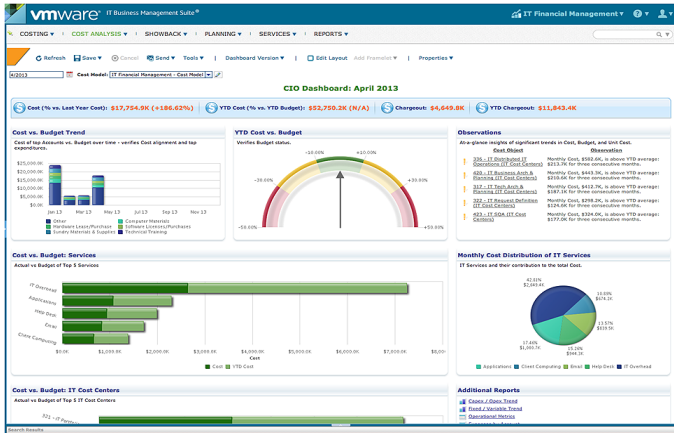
vmware® IT Business Management Suite®

IT Financial Management ▾ ? ▾

COSTING ▾ | COST ANALYSIS ▾ | SHOWBACK ▾ | PLANNING ▾ | SERVICES ▾ | REPORTS ▾

Refresh | Save ▾ | Cancel | Send ▾ | Tools ▾ | Dashboard Version ▾ | Edit Layout | Add Parameter ▾ | Properties ▾

4/2013 | Cost Model: IT Financial Management - Cost Model

CIO Dashboard: April 2013

Cost (% vs. Last Year Cost): $17,754.K (+186.62%) | YTD Cost (% vs. YTD Budget): $52,758.2K (N/A) | Chargeout: $4,649.8K | YTD Chargeout: $11,843.4K

Cost vs. Budget Trend

Cost of top Accounts vs. Budget over time - verifies Cost alignment and top expenditures.

$25,000.0K
$20,000.0K
$15,000.0K
$10,000.0K
$5,000.0K
$0.0K

Jan 13 | Mar 13 | May 13 | Jul 13 | Sep 13 | Nov 13

Other | Computer Materials | Hardware Lease/Purchase | Software Licenses/Purchases | Sundry Materials & Supplies | Technical Training

YTD Cost vs. Budget

Verifies Budget status.

-10.00% | +10.00% | -30.00% | +30.00% | -50.00% | +50.00%

Observations

At-a-glance insights of significant trends in Cost, Budget, and Unit Cost.

| Cost Object | Observation |
|---|---|
| 326 - IT Distributed IT Operations (IT Cost Centers) | Monthly Cost, $582.6K, is above YTD average: $213.7K for three consecutive months. |
| 425 - IT Business Arch & Planning (IT Cost Centers) | Monthly Cost, $443.3K, is above YTD average: $219.6K for three consecutive months. |
| 317 - IT Tech Arch & Planning (IT Cost Centers) | Monthly Cost, $412.7K, is above YTD average: $187.1K for three consecutive months. |
| 322 - IT Request Definition (IT Cost Centers) | Monthly Cost, $298.2K, is above YTD average: $124.6K for three consecutive months. |
| 423 - IT GSA (IT Cost Centers) | Monthly Cost, $324.0K, is above YTD average: $177.0K for three consecutive months. |

Cost vs. Budget: Services

Actual vs Budget of Top 5 Services

IT Overhead
Applications
Help Desk
Email
Client Computing

$0.0K | $1,000.0K | $2,000.0K | $3,000.0K | $4,000.0K | $5,000.0K | $6,000.0K | $7,000.0K | $8,000.0K

Cost

Cost | YTD Cost

Monthly Cost Distribution of IT Services

IT Services and their contribution to the total Cost.

42.91%
$2,085.4K
15.03%
$674.2K
13.57%
$539.5K
15.26%
$664.3K
17.46%
$1,000.7K

Applications | Client Computing | Email | Help Desk | IT Overhead

Cost vs. Budget: IT Cost Centers

Actual vs Budget of Top 5 IT Cost Centers

321 - IT Perform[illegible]

Additional Reports

Capex / Opex Trend
Fixed / Variable Trend
Operational Metrics

Search Results